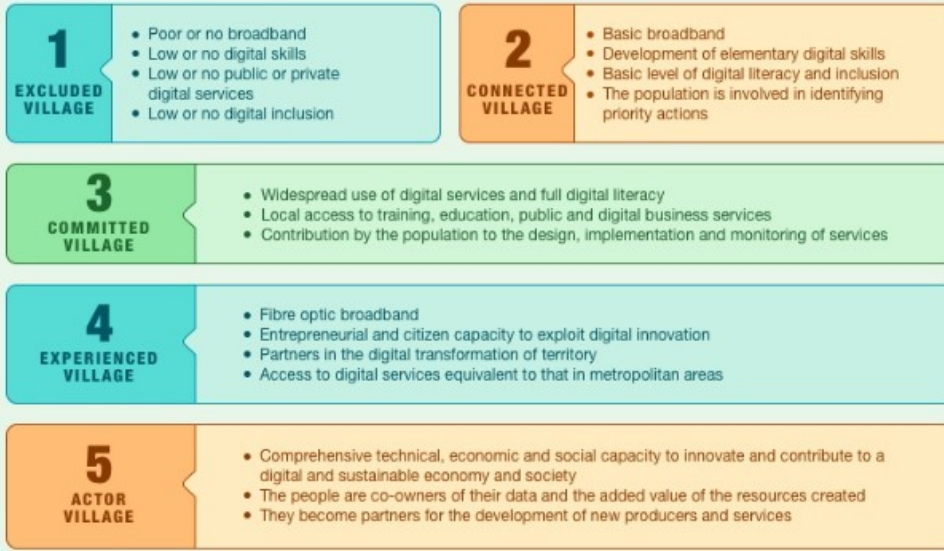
1
EXCLUDED VILLAGE

- Poor or no broadband
- Low or no digital skills
- Low or no public or private digital services
- Low or no digital inclusion

2
CONNECTED VILLAGE

- Basic broadband
- Development of elementary digital skills
- Basic level of digital literacy and inclusion
- The population is involved in identifying priority actions

3
COMMITTED VILLAGE

- Widespread use of digital services and full digital literacy
- Local access to training, education, public and digital business services
- Contribution by the population to the design, implementation and monitoring of services

4
EXPERIENCED VILLAGE

- Fibre optic broadband
- Entrepreneurial and citizen capacity to exploit digital innovation
- Partners in the digital transformation of territory
- Access to digital services equivalent to that in metropolitan areas

5
ACTOR VILLAGE

- Comprehensive technical, economic and social capacity to innovate and contribute to a digital and sustainable economy and society
- The people are co-owners of their data and the added value of the resources created
- They become partners for the development of new producers and services